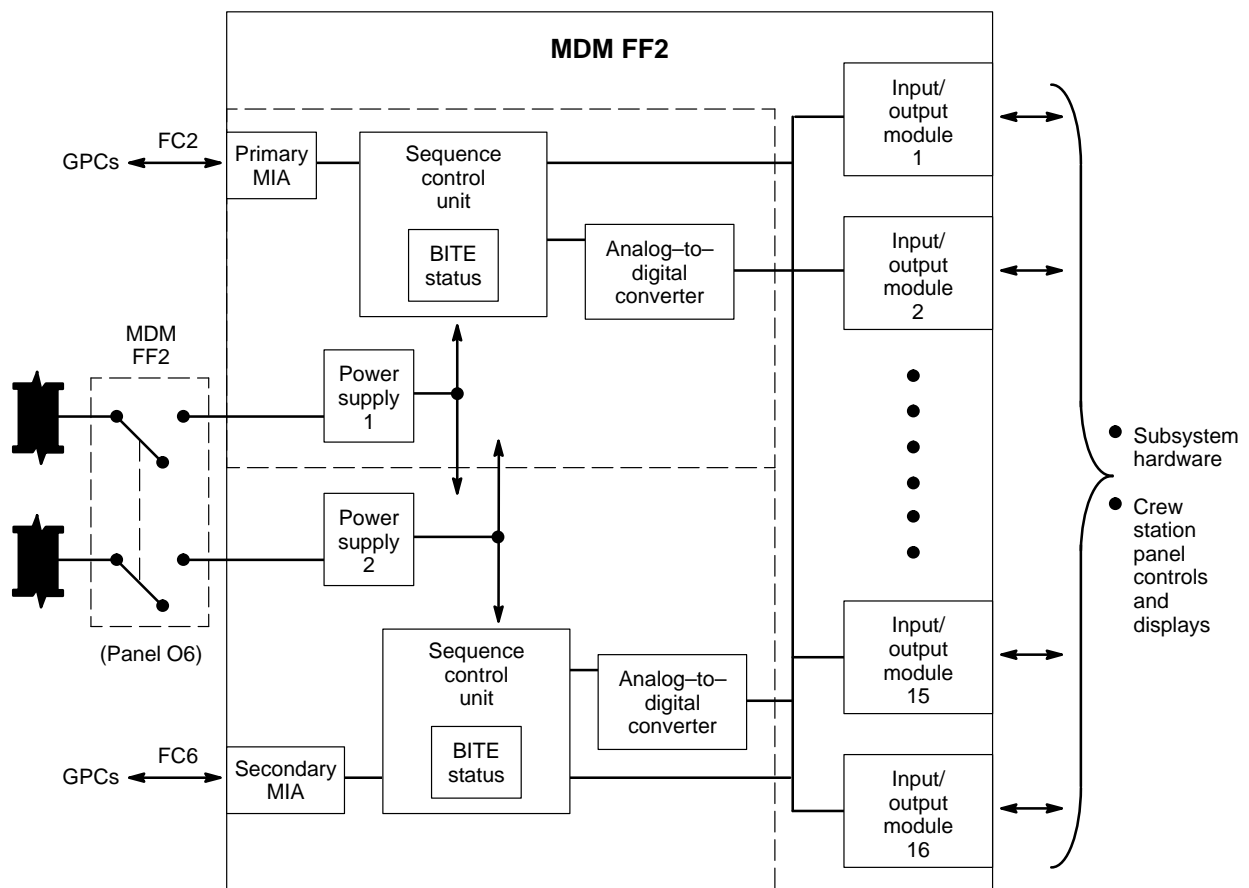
MDM FF2

GPCs
FC2
Primary MIA
Sequence control unit
BITE status
Analog–to–digital converter
Input/ output module 1
Input/ output module 2

MDM FF2
Power supply 1
Power supply 2
(Panel O6)

Sequence control unit
BITE status
Analog–to–digital converter
GPCs
FC6
Secondary MIA
Input/ output module 15
Input/ output module 16

Subsystem hardware
Crew station panel controls and displays